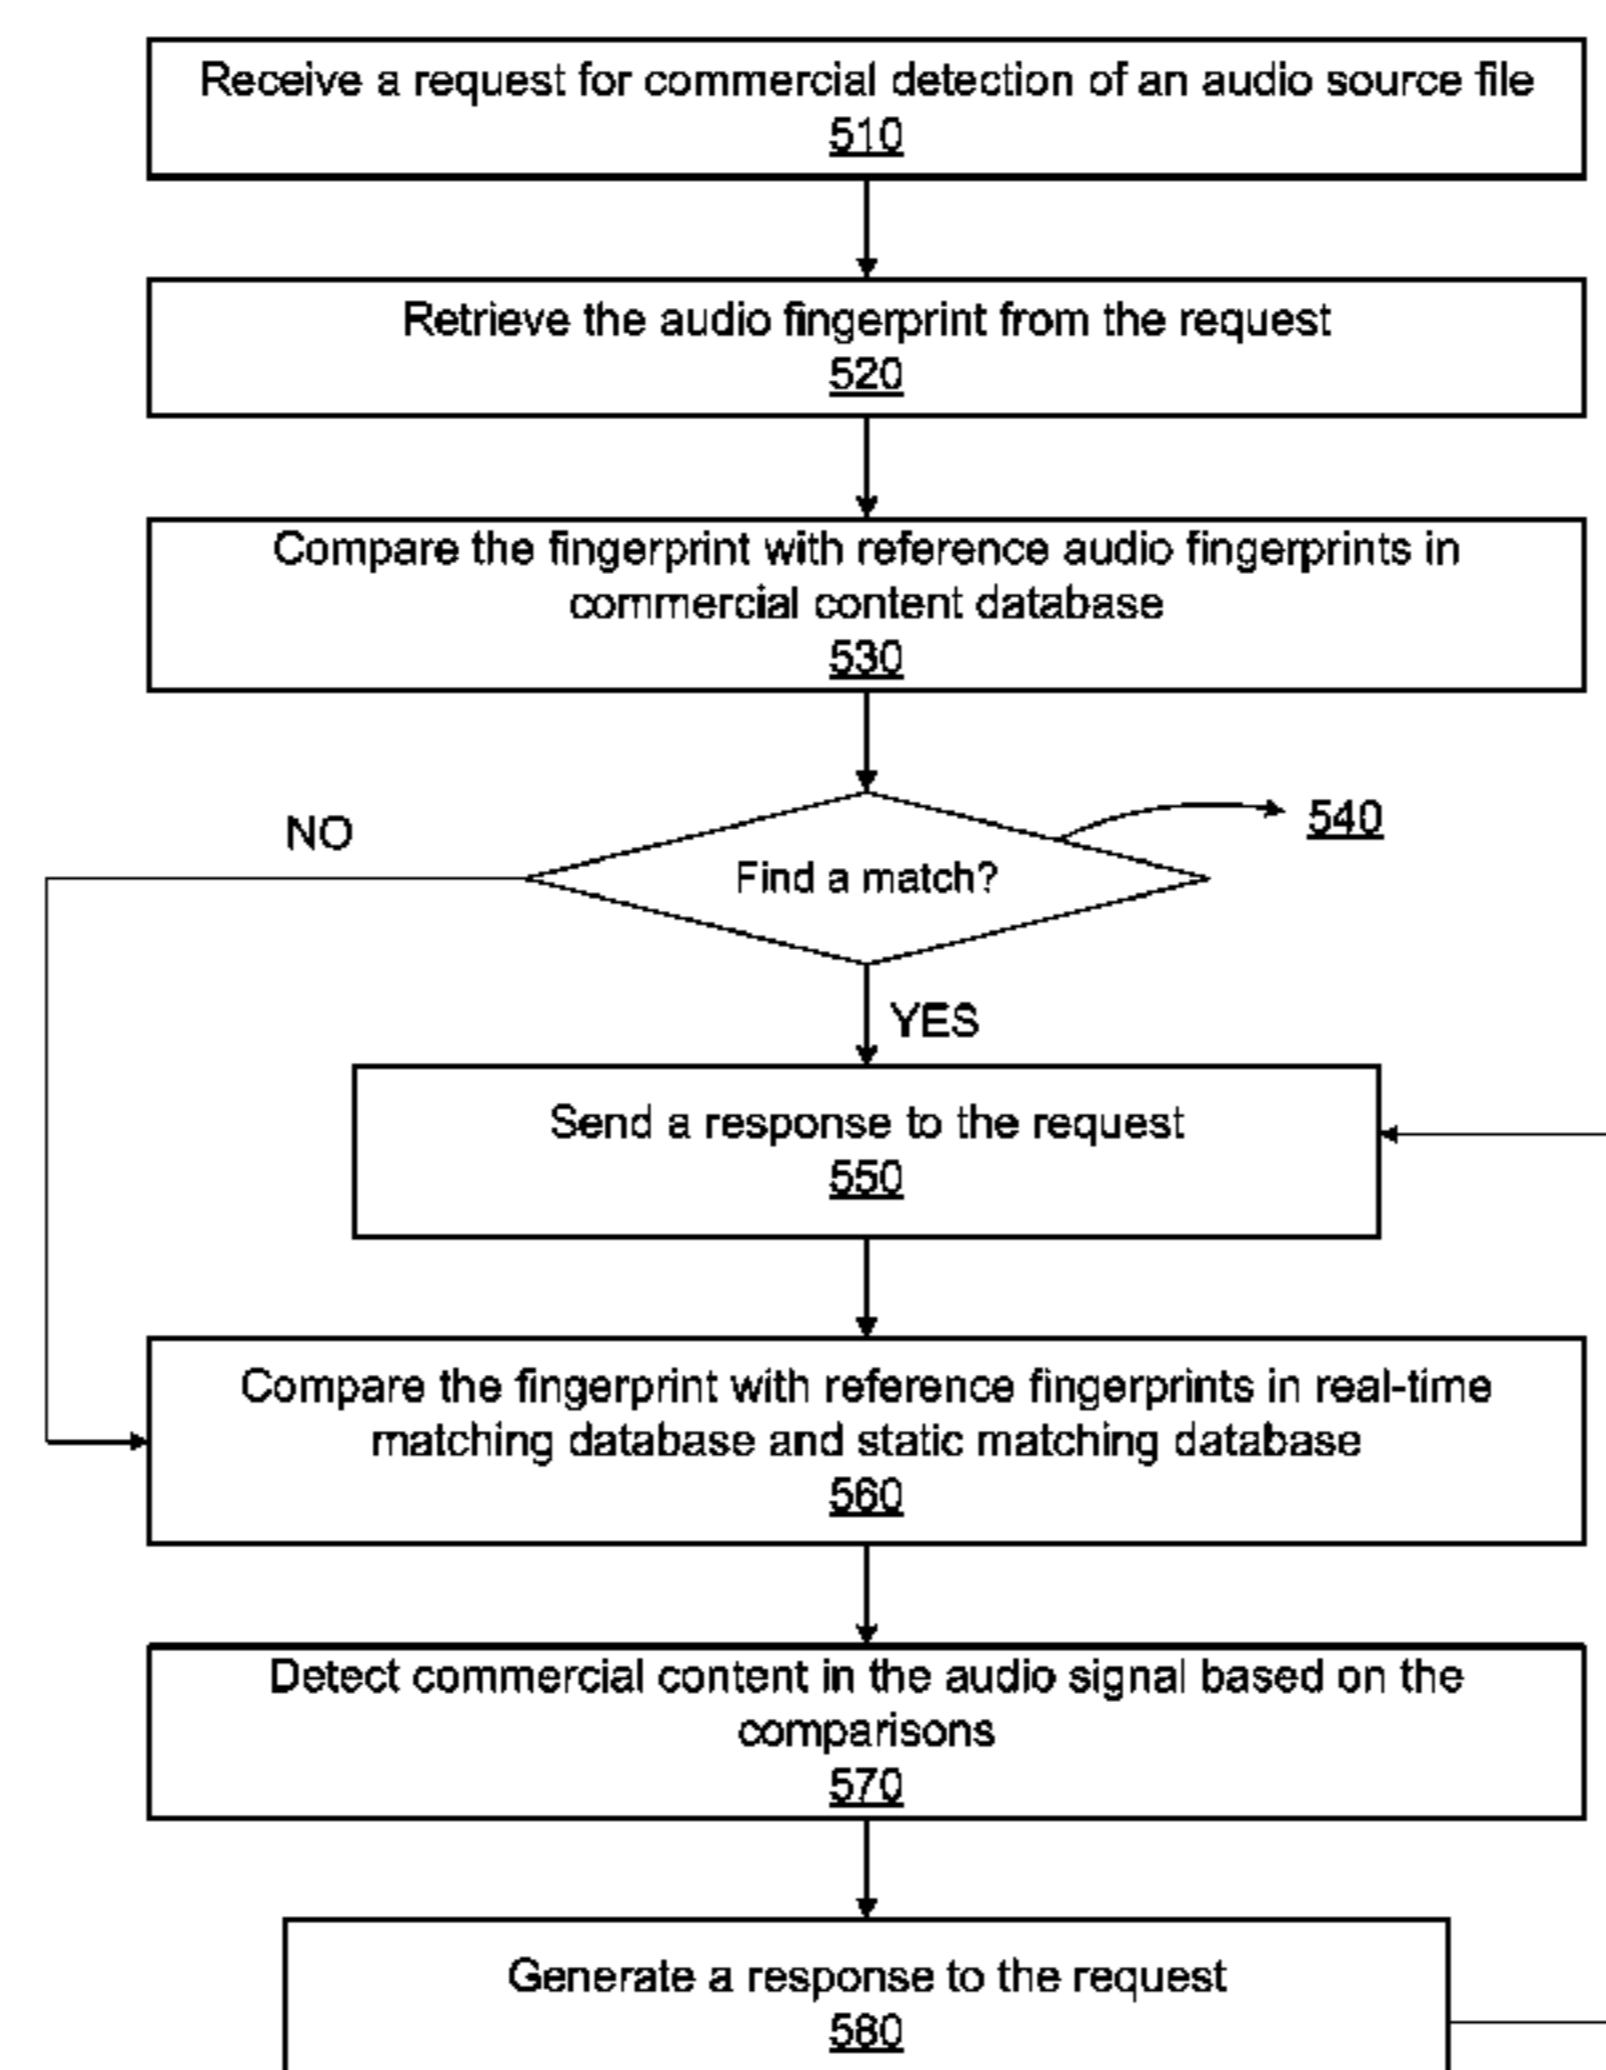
Receive a request for commercial detection of an audio source file
510

Retrieve the audio fingerprint from the request
520

Compare the fingerprint with reference audio fingerprints in commercial content database
530

NO

Find a match?

540

YES

Send a response to the request
550

Compare the fingerprint with reference fingerprints in real-time matching database and static matching database
560

Detect commercial content in the audio signal based on the comparisons
570

Generate a response to the request
580